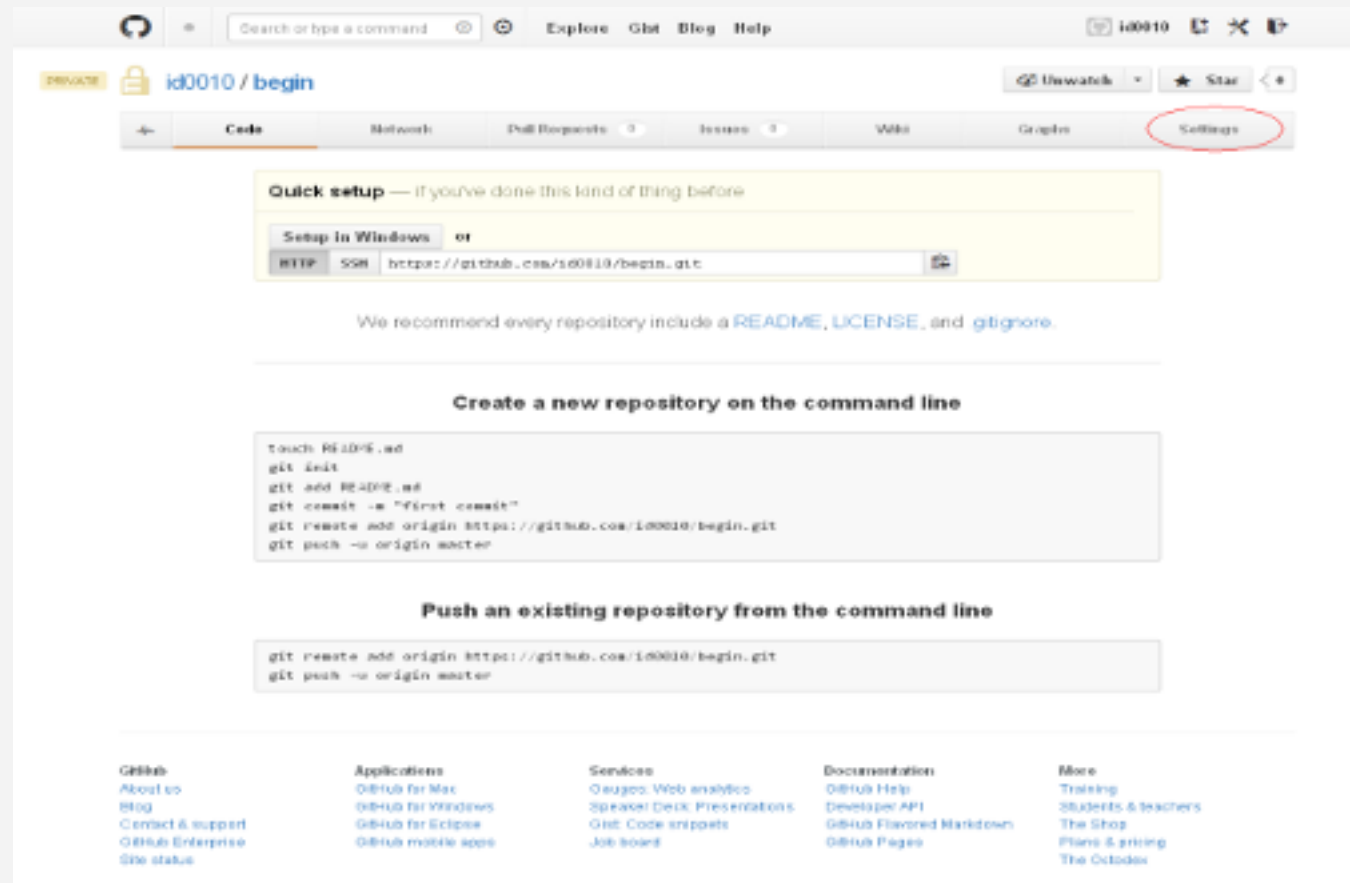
Search or type a command

Explore Gist Blog Help

id0010

PRIVATE id0010 / begin

Unwatch Star 0

Code Network Pull Requests 0 Issues 0 Wiki Graphs Settings

Quick setup — if you've done this kind of thing before

Setup in Windows or

HTTP SSH https://github.com/id0010/begin.git

We recommend every repository include a README, LICENSE, and .gitignore.

Create a new repository on the command line

touch README.md
git init
git add README.md
git commit -m "first commit"
git remote add origin https://github.com/id0010/begin.git
git push -u origin master

Push an existing repository from the command line

git remote add origin https://github.com/id0010/begin.git
git push -u origin master

GitHub
About us
Blog
Contact & support
GitHub Enterprise
Site status

Applications
GitHub for Mac
GitHub for Windows
GitHub for Eclipse
GitHub mobile apps

Services
Gauges: Web analytics
Speaker Deck: Presentations
Gist: Code snippets
Job board

Documentation
GitHub Help
Developer API
GitHub Flavored Markdown
GitHub Pages

More
Training
Students & teachers
The Shop
Plans & pricing
The Octodex